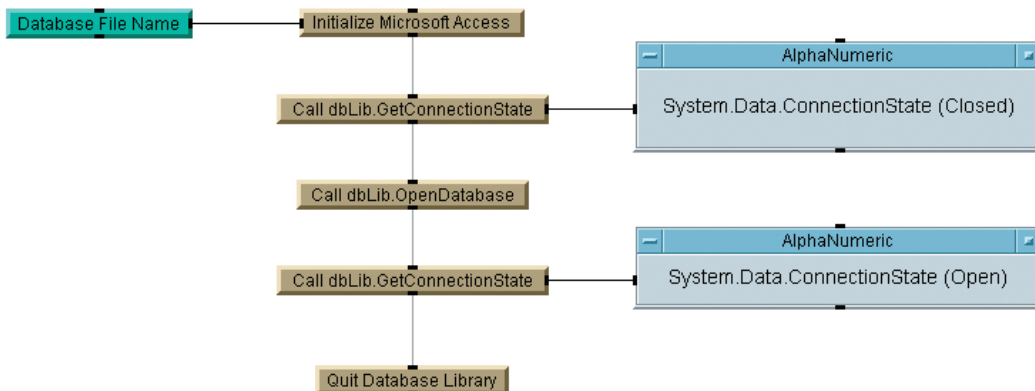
Database File Name

Initialize Microsoft Access

Call dbLib.GetConnectionState

AlphaNumeric

System.Data.ConnectionState (Closed)

Call dbLib.OpenDatabase

Call dbLib.GetConnectionState

AlphaNumeric

System.Data.ConnectionState (Open)

Quit Database Library